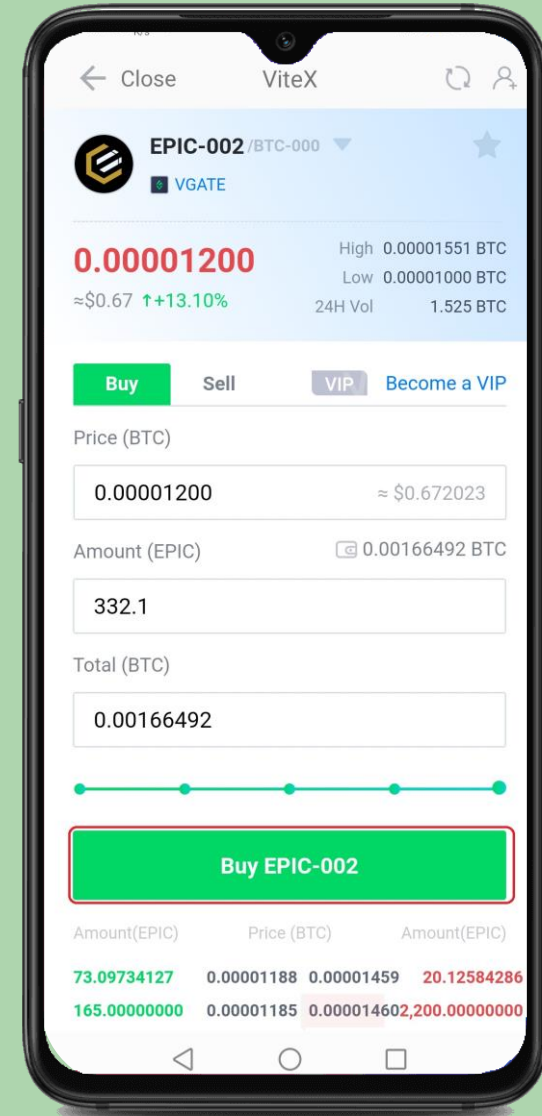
← Close ViteX

EPIC-002 /BTC-000
VGATE

0.00001200
≈$0.67 ↑+13.10%

High 0.00001551 BTC
Low 0.00001000 BTC
24H Vol 1.525 BTC

Buy Sell VIP Become a VIP

Price (BTC)
0.00001200 ≈ $0.672023

Amount (EPIC) 0.00166492 BTC
332.1

Total (BTC)
0.00166492

Buy EPIC-002

| Amount(EPIC) | Price (BTC) | | Amount(EPIC) |
|---|---|---|---|
| 73.09734127 | 0.00001188 | 0.00001459 | 20.12584286 |
| 165.00000000 | 0.00001185 | 0.00001460 | 2,200.00000000 |